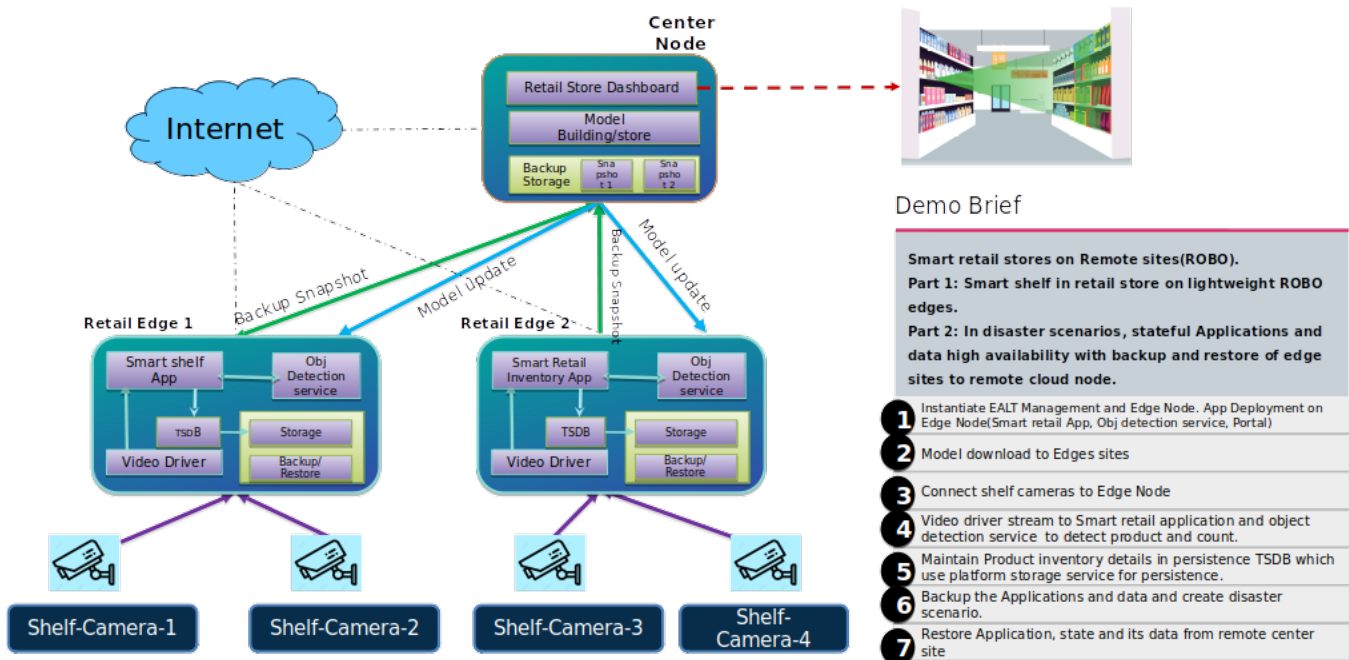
Center Node

Retail Store Dashboard

Model Building/store

Backup Storage

Snapshot 1

Snapshot 2

Internet

Backup Snapshot

Model update

Backup Snapshot

Model update

Retail Edge 1

Smart shelf App

Obj Detection service

TSDB

Storage

Video Driver

Backup/ Restore

Retail Edge 2

Smart Retail Inventory App

Obj Detection service

TSDB

Storage

Video Driver

Backup/ Restore

Shelf-Camera-1

Shelf-Camera-2

Shelf-Camera-3

Shelf-Camera-4

Demo Brief

Smart retail stores on Remote sites(ROBO).
Part 1: Smart shelf in retail store on lightweight ROBO edges.
Part 2: In disaster scenarios, stateful Applications and data high availability with backup and restore of edge sites to remote cloud node.

1 Instantiate EALT Management and Edge Node. App Deployment on Edge Node(Smart retail App, Obj detection service, Portal)

2 Model download to Edges sites

3 Connect shelf cameras to Edge Node

4 Video driver stream to Smart retail application and object detection service to detect product and count.

5 Maintain Product inventory details in persistence TSDB which use platform storage service for persistence.

6 Backup the Applications and data and create disaster scenario.

7 Restore Application, state and its data from remote center site